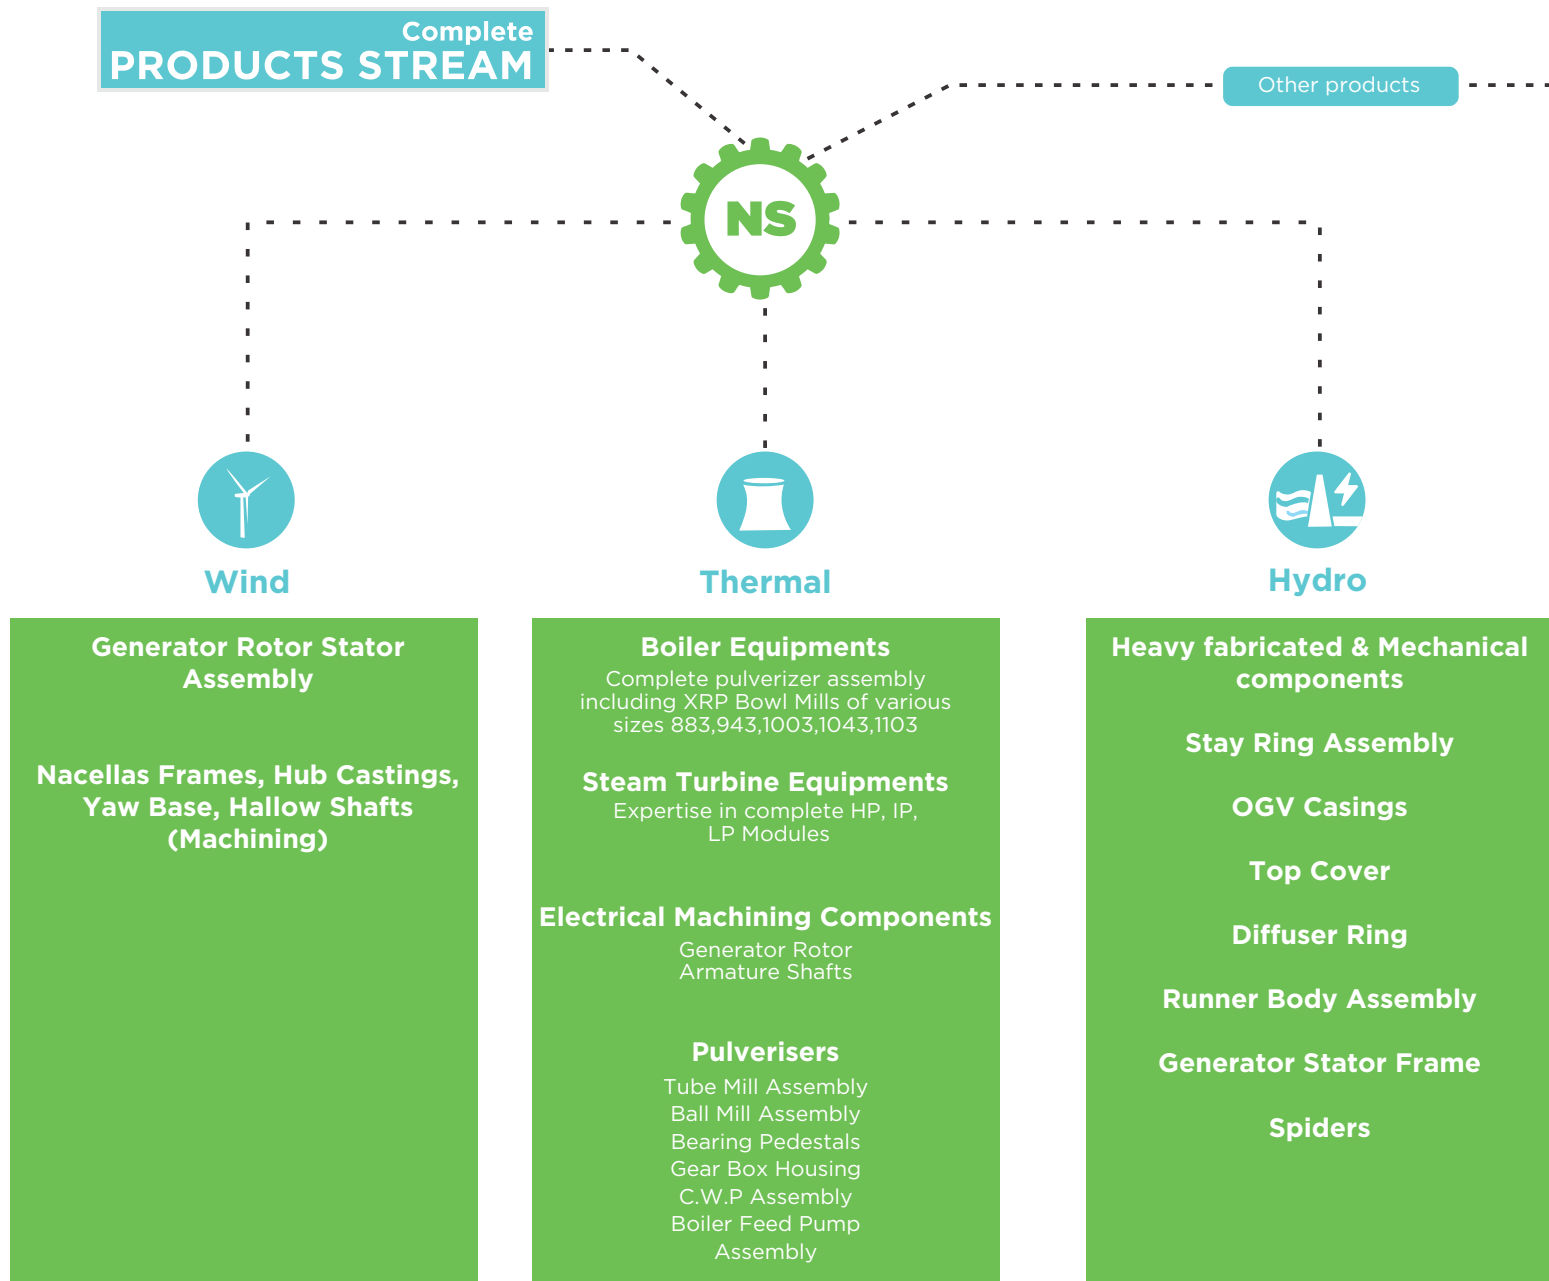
Complete
PRODUCTS STREAM

Other products

NS

Wind

Thermal

Hydro

Generator Rotor Stator Assembly

Nacellas Frames, Hub Castings, Yaw Base, Hallow Shafts (Machining)

Boiler Equipments
Complete pulverizer assembly including XRP Bowl Mills of various sizes 883,943,1003,1043,1103

Steam Turbine Equipments
Expertise in complete HP, IP, LP Modules

Electrical Machining Components
Generator Rotor
Armature Shafts

Pulverisers
Tube Mill Assembly
Ball Mill Assembly
Bearing Pedestals
Gear Box Housing
C.W.P Assembly
Boiler Feed Pump Assembly

Heavy fabricated & Mechanical components

Stay Ring Assembly

OGV Casings

Top Cover

Diffuser Ring

Runner Body Assembly

Generator Stator Frame

Spiders